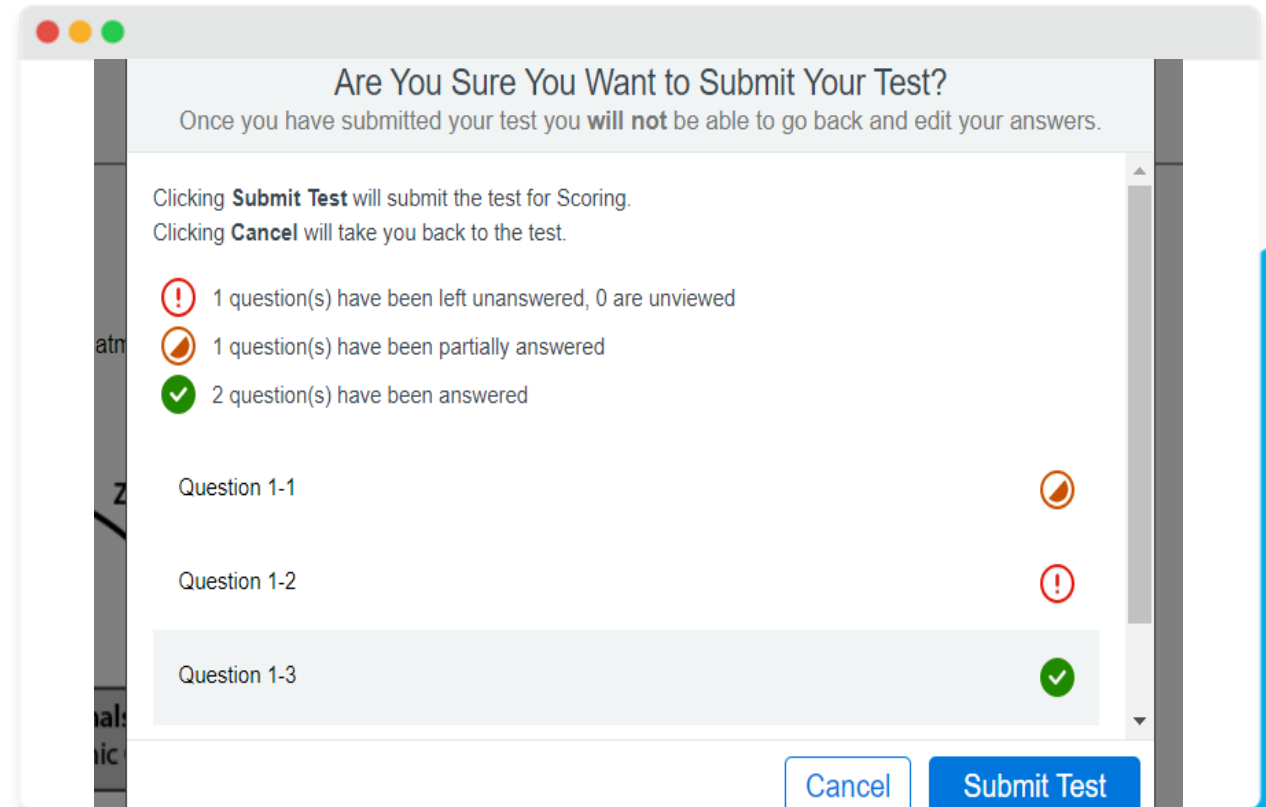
atn

Z

nal:
nic

Are You Sure You Want to Submit Your Test?

Once you have submitted your test you **will not** be able to go back and edit your answers.

Clicking **Submit Test** will submit the test for Scoring.
Clicking **Cancel** will take you back to the test.

1 question(s) have been left unanswered, 0 are unviewed

1 question(s) have been partially answered

2 question(s) have been answered

Question 1-1

Question 1-2

Question 1-3

Cancel

Submit Test